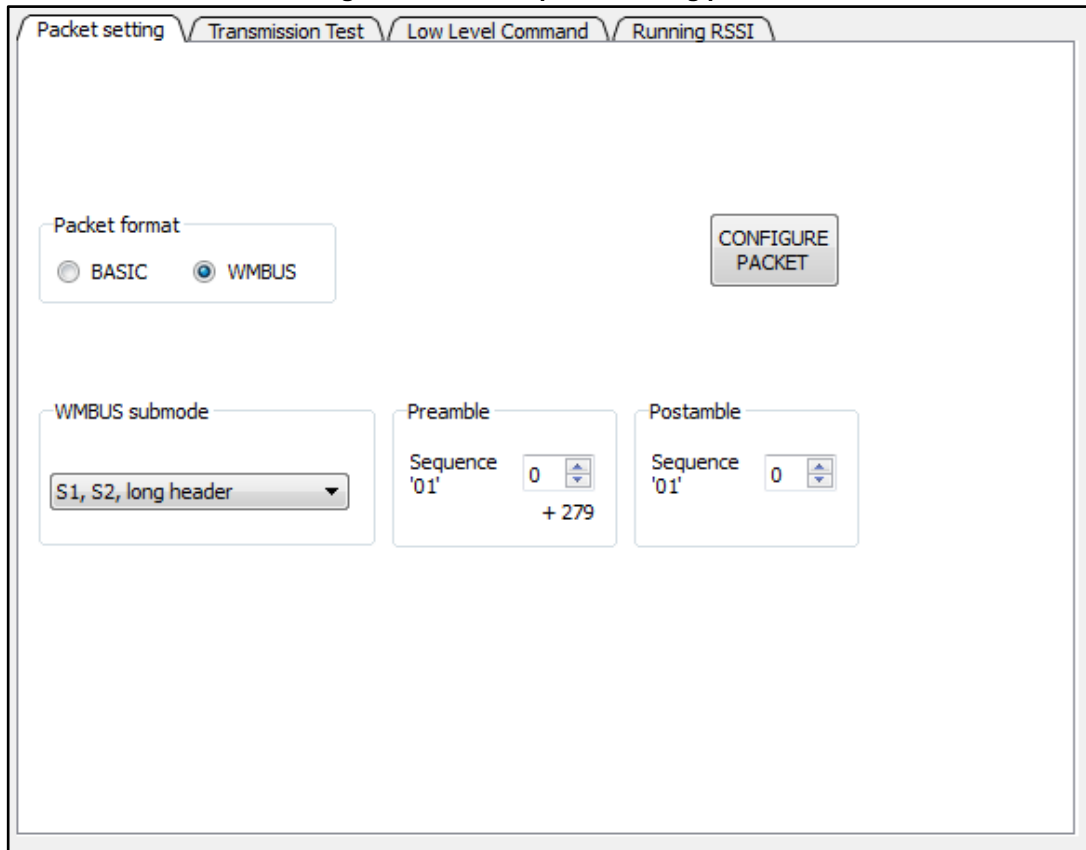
Packet setting | Transmission Test | Low Level Command | Running RSSI

Packet format

BASIC WMBUS

CONFIGURE PACKET

WMBUS submode

S1, S2, long header

Preamble

Sequence '01' 0

+ 279

Postamble

Sequence '01' 0